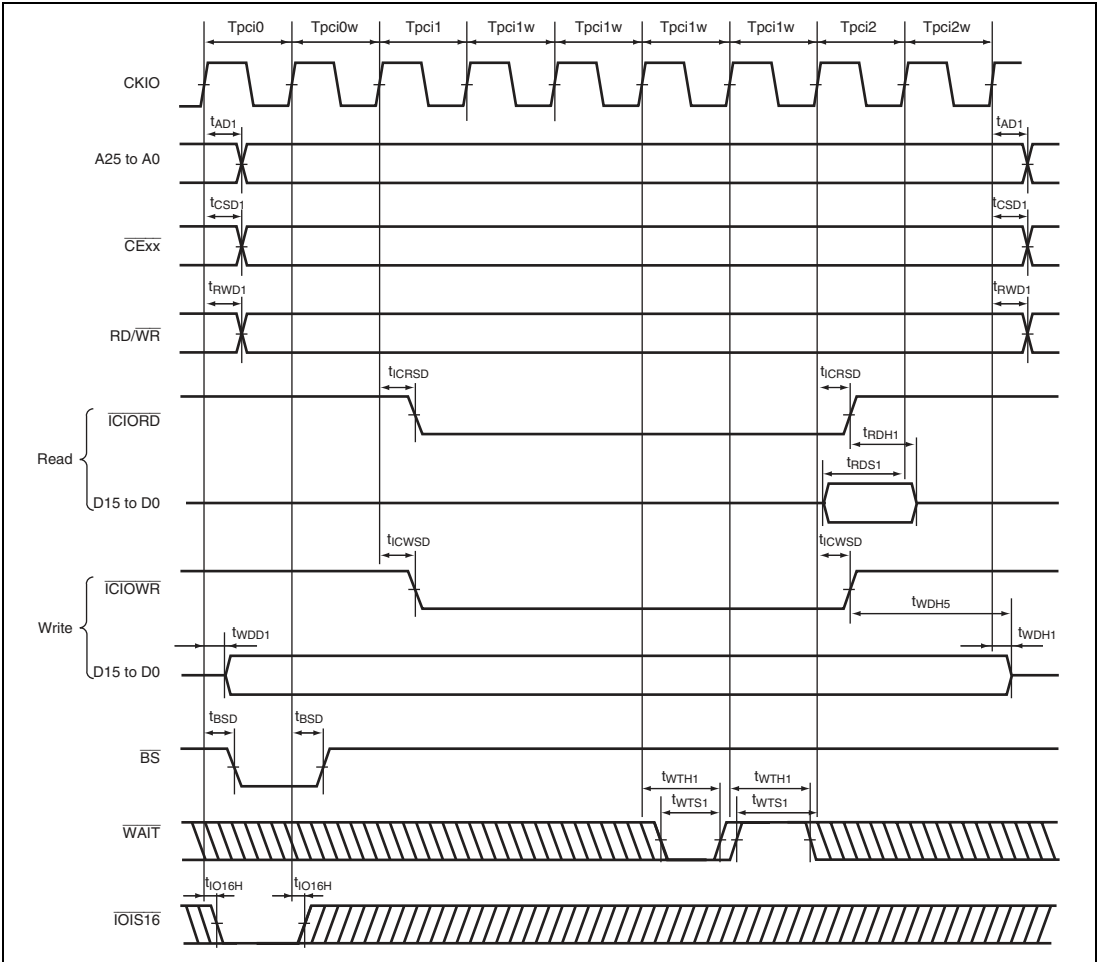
Tpci0 Tpci0w Tpci1 Tpci1w Tpci1w Tpci1w Tpci1w Tpci2 Tpci2w

CKIO

$t_{AD1}$ $t_{AD1}$

A25 to A0

$t_{CSD1}$ $t_{CSD1}$

$\overline{CExx}$

$t_{RWD1}$ $t_{RWD1}$

RD/$\overline{WR}$

$t_{ICRSD}$ $t_{ICRSD}$

$\overline{ICIORD}$

$t_{RDH1}$

Read

$t_{RDS1}$

D15 to D0

$t_{ICWSD}$ $t_{ICWSD}$

$\overline{ICIOWR}$

$t_{WDH5}$

Write

$t_{WDD1}$ $t_{WDH1}$

D15 to D0

$t_{BSD}$ $t_{BSD}$

$\overline{BS}$

$t_{WTH1}$ $t_{WTH1}$

$t_{WTS1}$ $t_{WTS1}$

$\overline{WAIT}$

$t_{IO16H}$ $t_{IO16H}$

$\overline{IOIS16}$